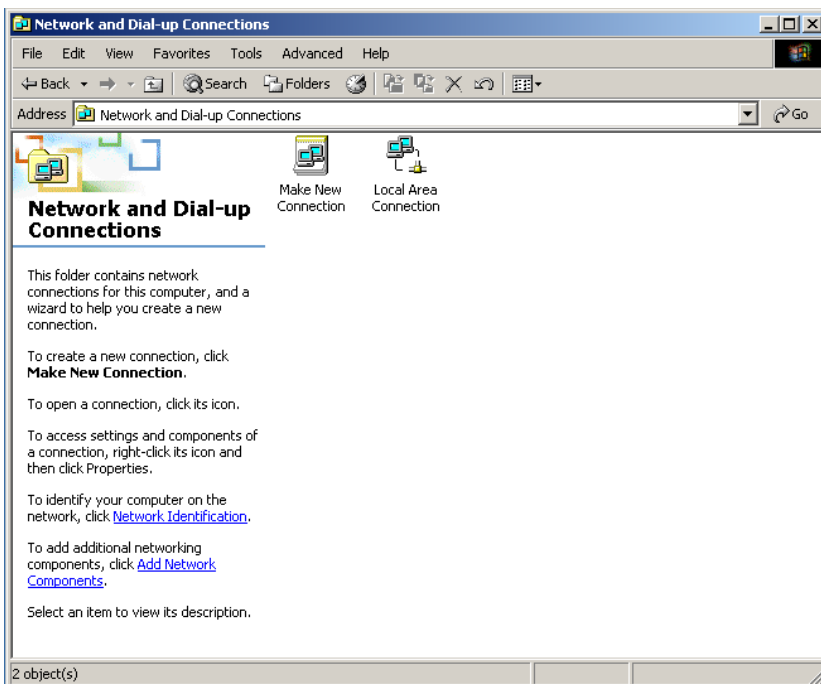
Network and Dial-up Connections

File Edit View Favorites Tools Advanced Help

Back Search Folders

Address Network and Dial-up Connections

Go

Network and Dial-up Connections

This folder contains network connections for this computer, and a wizard to help you create a new connection.

To create a new connection, click **Make New Connection**.

To open a connection, click its icon.

To access settings and components of a connection, right-click its icon and then click Properties.

To identify your computer on the network, click Network Identification.

To add additional networking components, click Add Network Components.

Select an item to view its description.

Make New Connection

Local Area Connection

2 object(s)